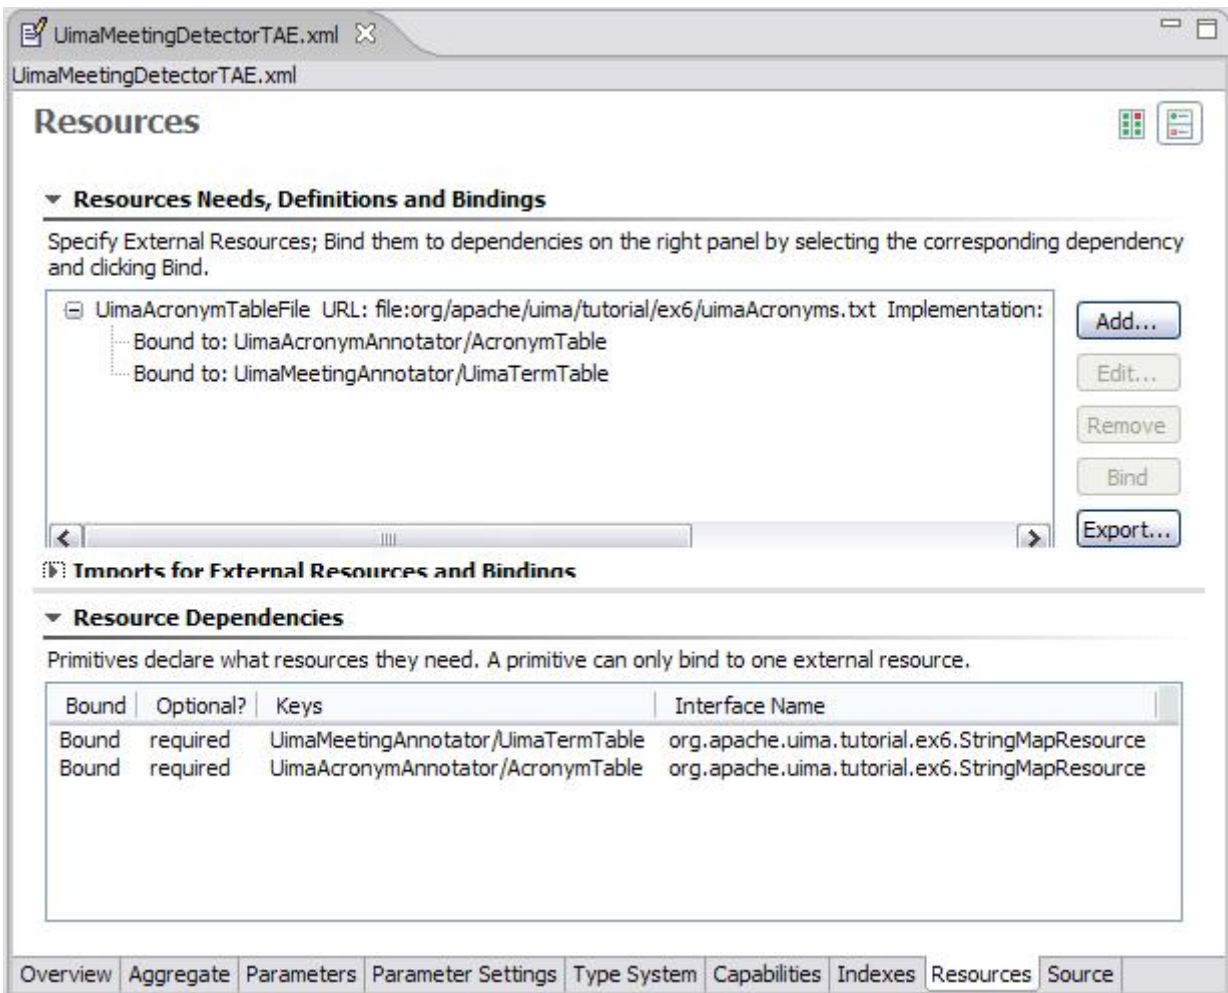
UimaMeetingDetectorTAE.xml

UimaMeetingDetectorTAE.xml

Resources

Resources Needs, Definitions and Bindings

Specify External Resources; Bind them to dependencies on the right panel by selecting the corresponding dependency and clicking Bind.

UimaAcronymTableFile URL: file:org/apache/uima/tutorial/ex6/uimaAcronyms.txt Implementation:
Bound to: UimaAcronymAnnotator/AcronymTable
Bound to: UimaMeetingAnnotator/UimaTermTable

Add...
Edit...
Remove
Bind
Export...

Imports for External Resources and Bindings

Resource Dependencies

Primitives declare what resources they need. A primitive can only bind to one external resource.

| Bound | Optional? | Keys | Interface Name |
|---|---|---|---|
| Bound | required | UimaMeetingAnnotator/UimaTermTable | org.apache.uima.tutorial.ex6.StringMapResource |
| Bound | required | UimaAcronymAnnotator/AcronymTable | org.apache.uima.tutorial.ex6.StringMapResource |

Overview | Aggregate | Parameters | Parameter Settings | Type System | Capabilities | Indexes | Resources | Source